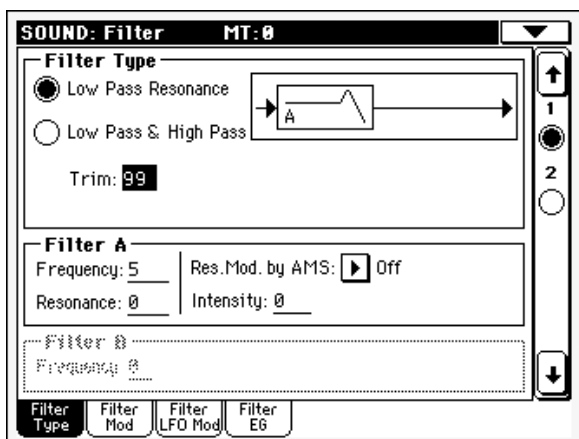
SOUND: Filter MT:0

Filter Type

Low Pass Resonance

Low Pass & High Pass

A

Trim: 99

1

2

Filter A

Frequency: 5

Resonance: 0

Res.Mod. by AMS: Off

Intensity: 0

Filter B

Frequency: 0

Filter Type

Filter Mod

Filter LFO Mod

Filter EG